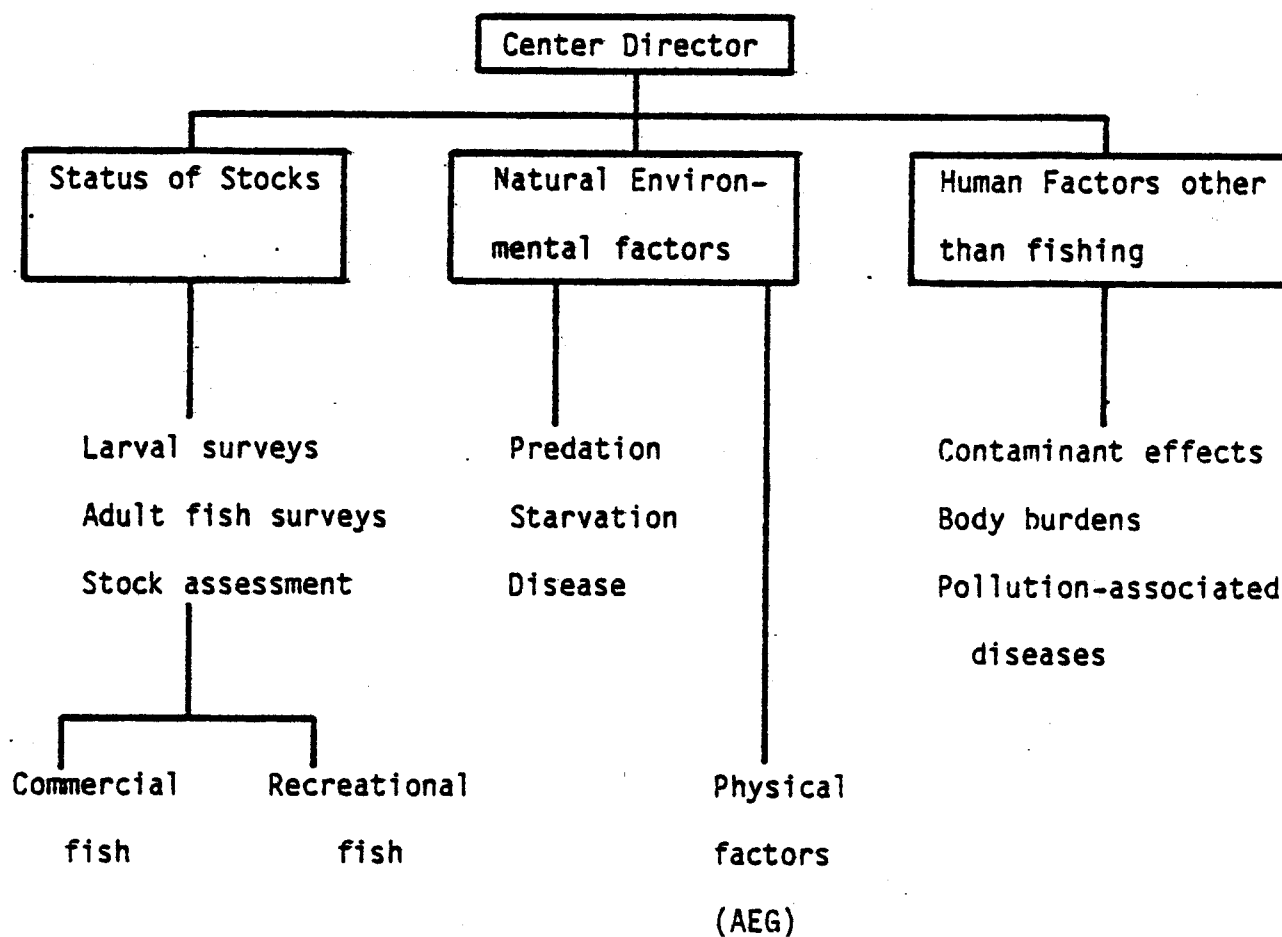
Center Director

Status of Stocks

Natural Environmental factors

Human Factors other than fishing

Larval surveys
Adult fish surveys
Stock assessment

Commercial fish

Recreational fish

Predation
Starvation
Disease

Physical factors (AEG)

Contaminant effects
Body burdens
Pollution-associated diseases